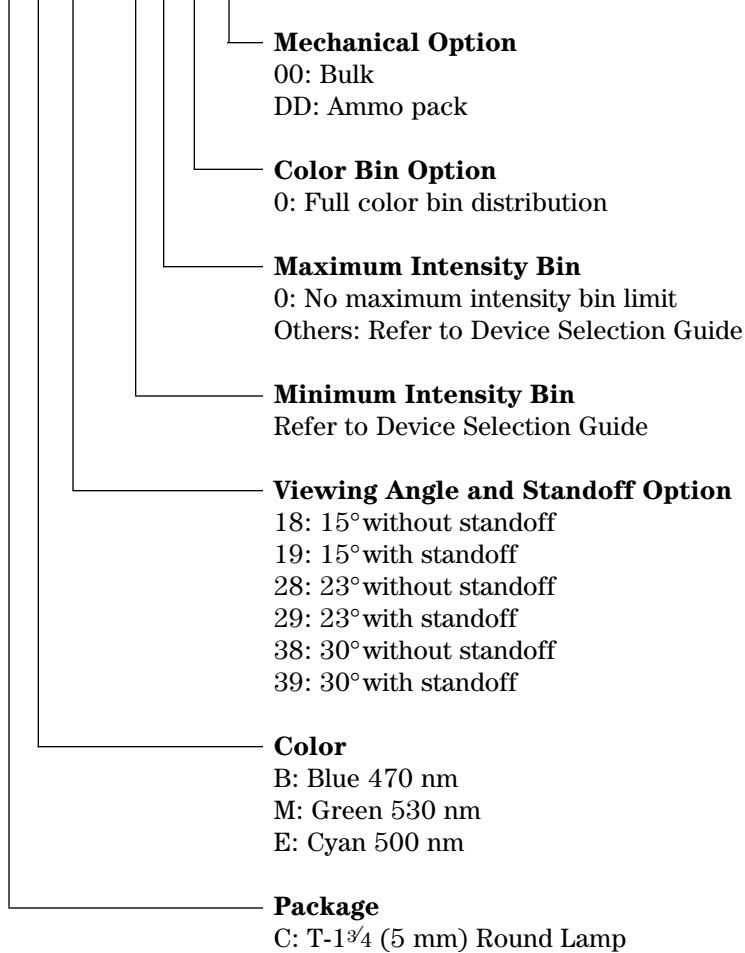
**Mechanical Option**
00: Bulk
DD: Ammo pack

**Color Bin Option**
0: Full color bin distribution

**Maximum Intensity Bin**
0: No maximum intensity bin limit
Others: Refer to Device Selection Guide

**Minimum Intensity Bin**
Refer to Device Selection Guide

**Viewing Angle and Standoff Option**
18: 15° without standoff
19: 15° with standoff
28: 23° without standoff
29: 23° with standoff
38: 30° without standoff
39: 30° with standoff

**Color**
B: Blue 470 nm
M: Green 530 nm
E: Cyan 500 nm

**Package**
C: T-1$\frac{3}{4}$ (5 mm) Round Lamp